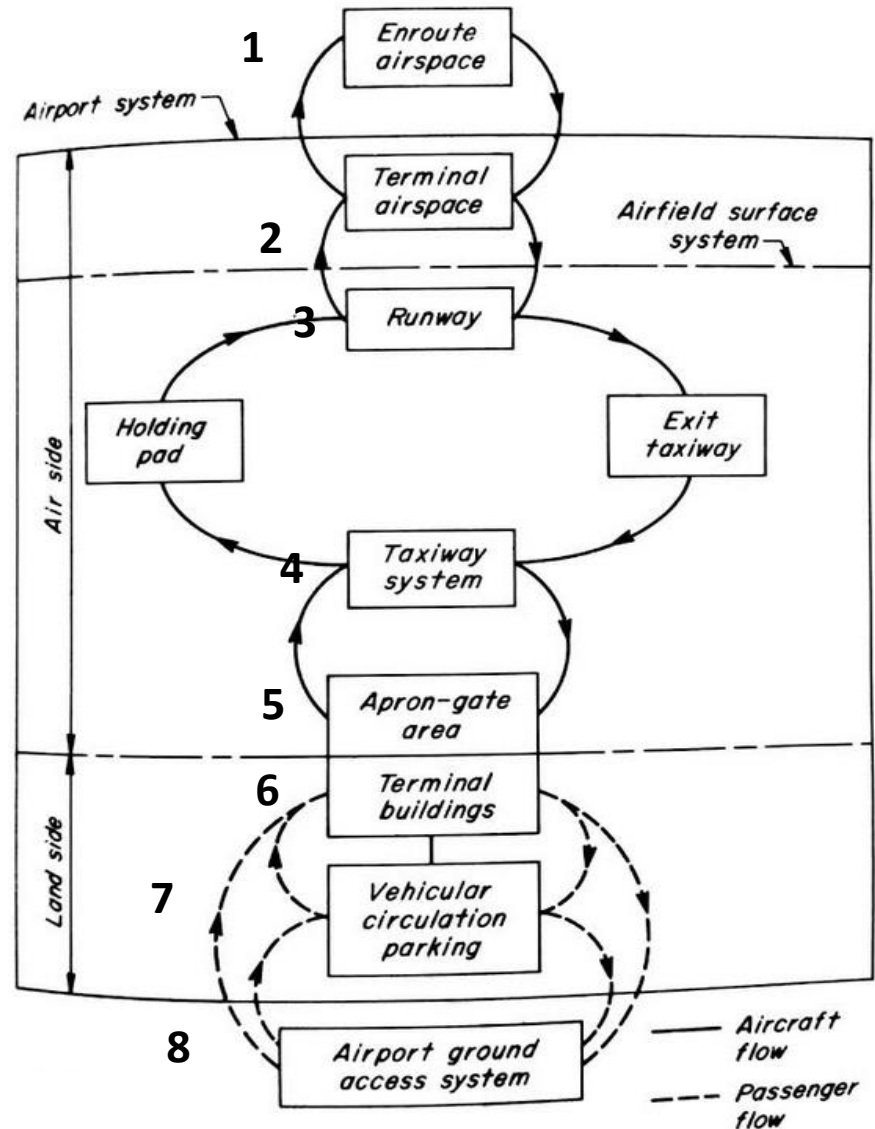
1
Enroute airspace

Airport system

Terminal airspace

Airfield surface system

2

3
Runway

Holding pad

Exit taxiway

Air side

4
Taxiway system

5
Apron-gate area

Land side

6
Terminal buildings

7
Vehicular circulation parking

8
Airport ground access system

Aircraft flow

Passenger flow